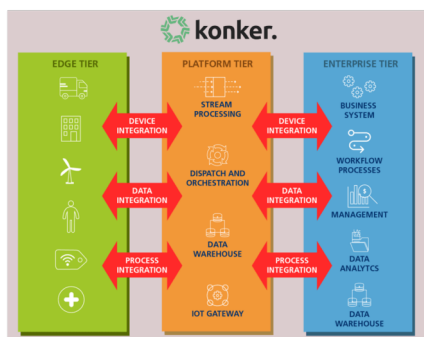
konker.

EDGE TIER

PLATFORM TIER

STREAM PROCESSING

DISPATCH AND ORCHESTRATION

DATA WAREHOUSE

IOT GATEWAY

ENTERPRISE TIER

BUSINESS SYSTEM

WORKFLOW PROCESSES

MANAGEMENT

DATA ANALYTCS

DATA WAREHOUSE

DEVICE INTEGRATION

DATA INTEGRATION

PROCESS INTEGRATION

DEVICE INTEGRATION

DATA INTEGRATION

PROCESS INTEGRATION